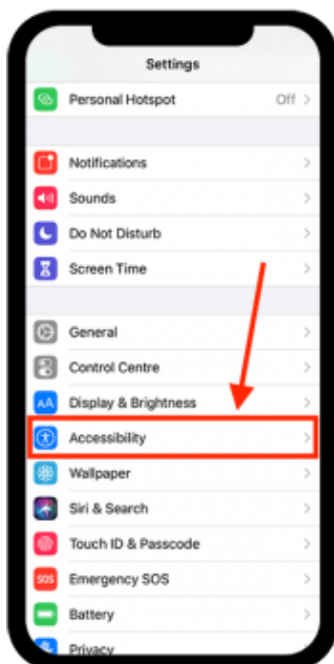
Settings

Personal Hotspot Off >

Notifications >
Sounds >
Do Not Disturb >
Screen Time >

General >
Control Centre >
AA Display & Brightness >
Accessibility >
Wallpaper >
Siri & Search >
Touch ID & Passcode >
SOS Emergency SOS >
Battery >
Privacy